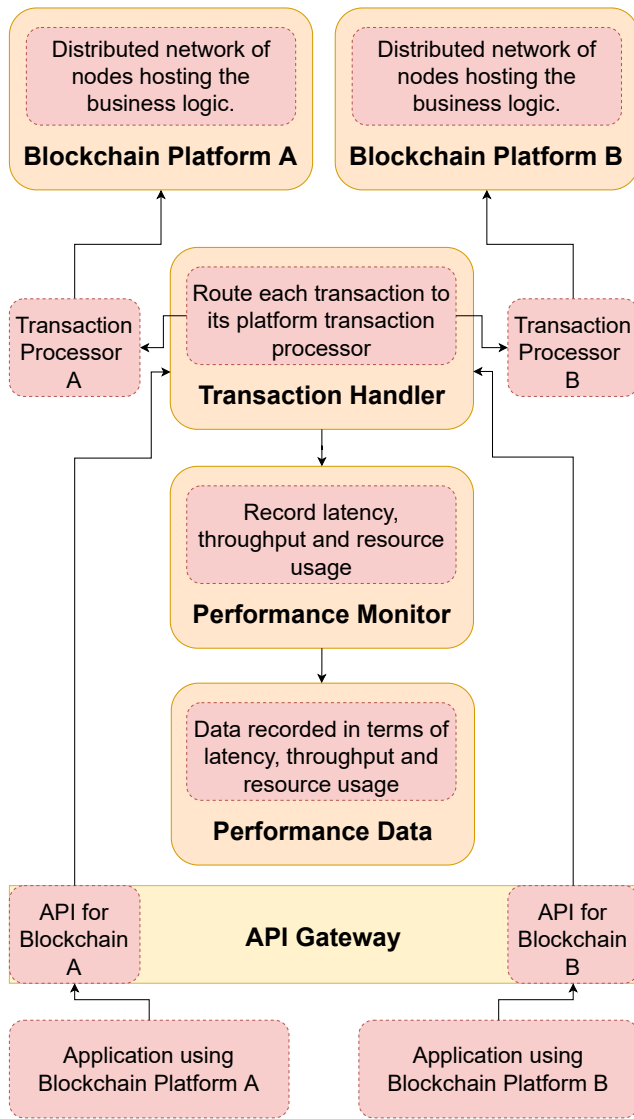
Distributed network of nodes hosting the business logic.

Blockchain Platform A

Distributed network of nodes hosting the business logic.

Blockchain Platform B

Transaction Processor A

Route each transaction to its platform transaction processor

Transaction Handler

Transaction Processor B

Record latency, throughput and resource usage

Performance Monitor

Data recorded in terms of latency, throughput and resource usage

Performance Data

API for Blockchain A

API Gateway

API for Blockchain B

Application using Blockchain Platform A

Application using Blockchain Platform B